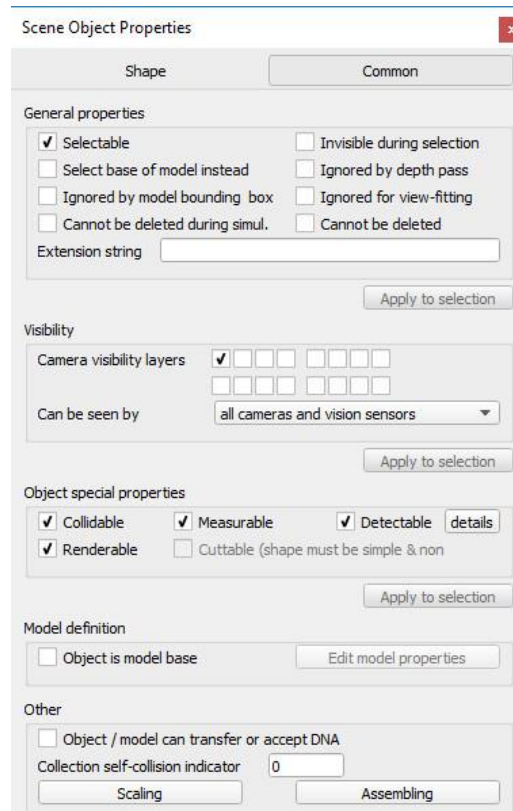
Scene Object Properties

Shape
Common

General properties
Selectable
Invisible during selection
Select base of model instead
Ignored by depth pass
Ignored by model bounding box
Ignored for view-fitting
Cannot be deleted during simul.
Cannot be deleted
Extension string

Apply to selection

Visibility
Camera visibility layers
Can be seen by
all cameras and vision sensors

Apply to selection

Object special properties
Collidable
Measurable
Detectable
details
Renderable
Cuttable (shape must be simple & non

Apply to selection

Model definition
Object is model base
Edit model properties

Other
Object / model can transfer or accept DNA
Collection self-collision indicator
0
Scaling
Assembling